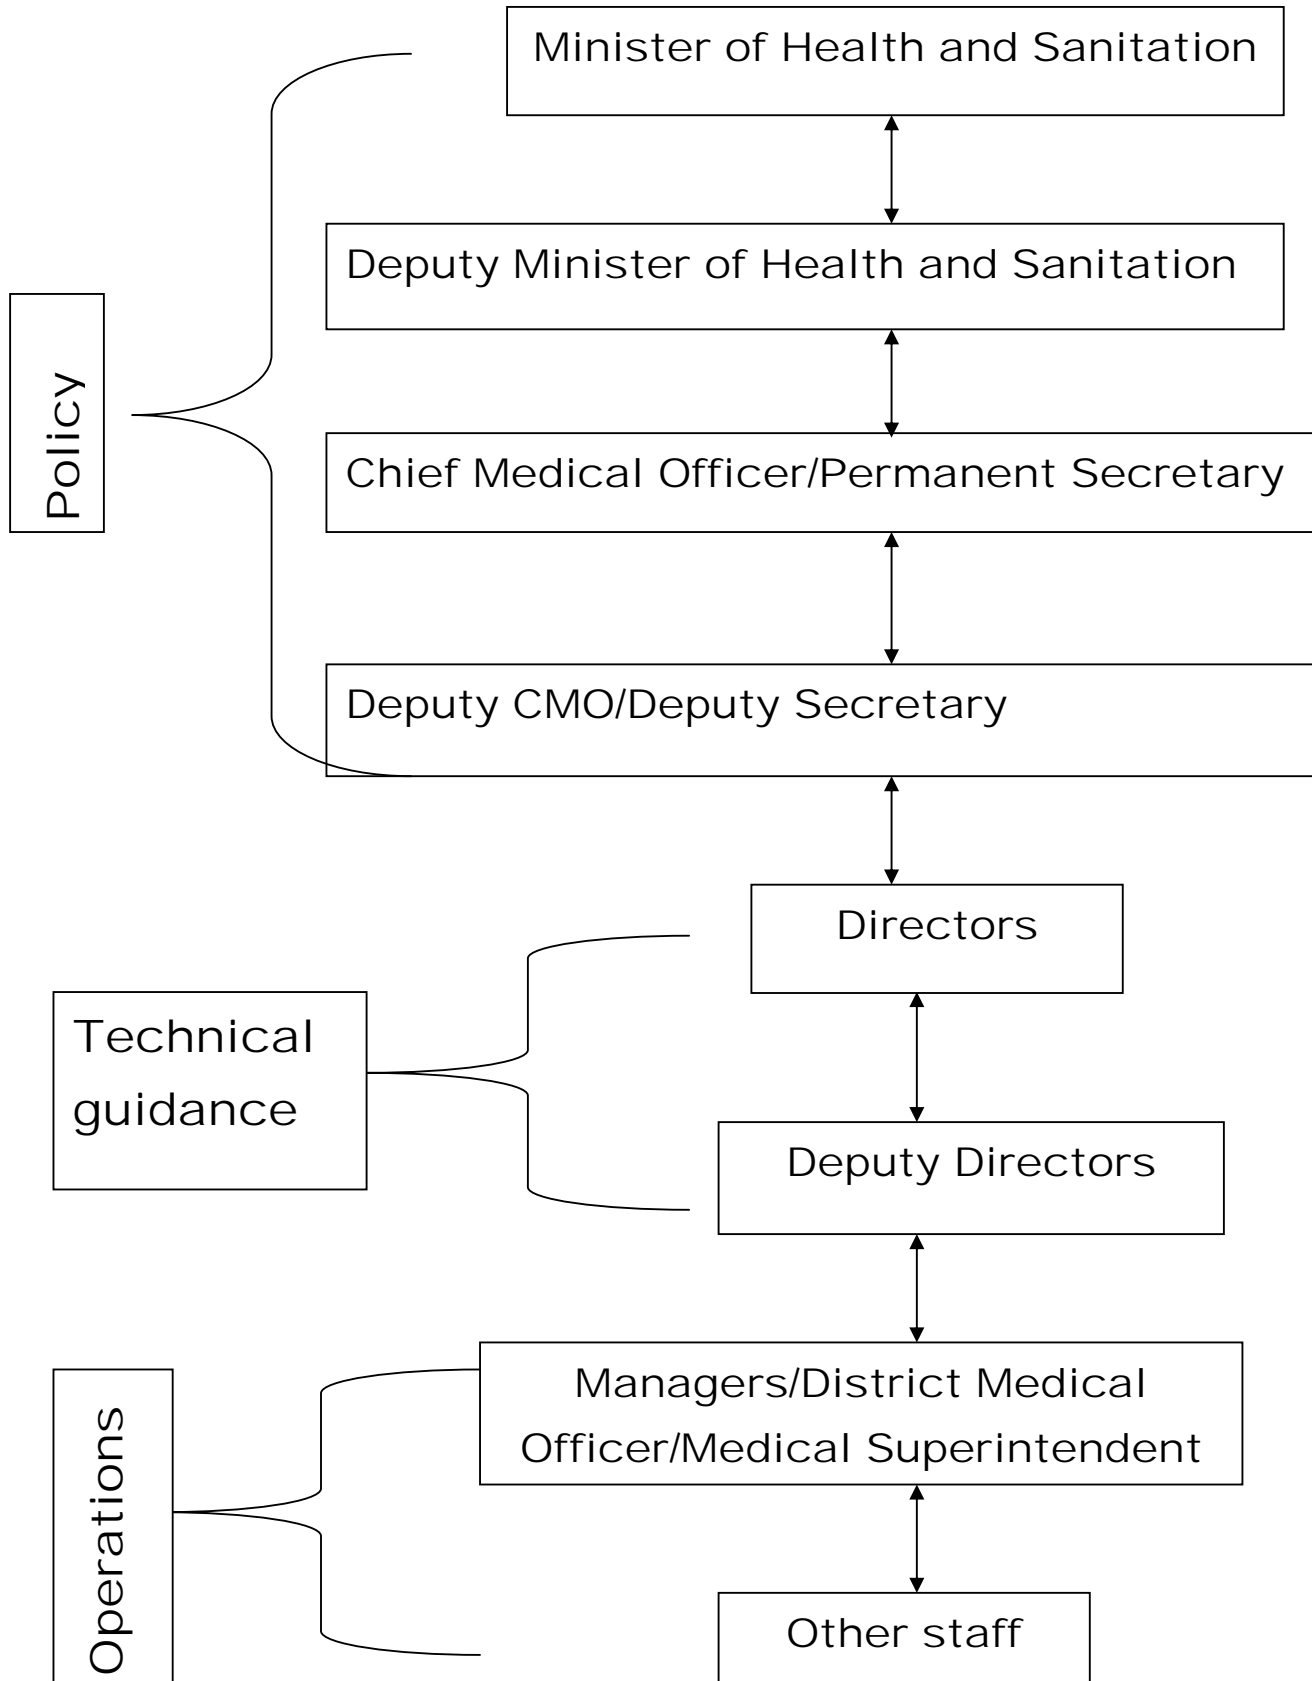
Minister of Health and Sanitation

Deputy Minister of Health and Sanitation

Policy

Chief Medical Officer/Permanent Secretary

Deputy CMO/Deputy Secretary

Directors

Technical guidance

Deputy Directors

Managers/District Medical Officer/Medical Superintendent

Operations

Other staff